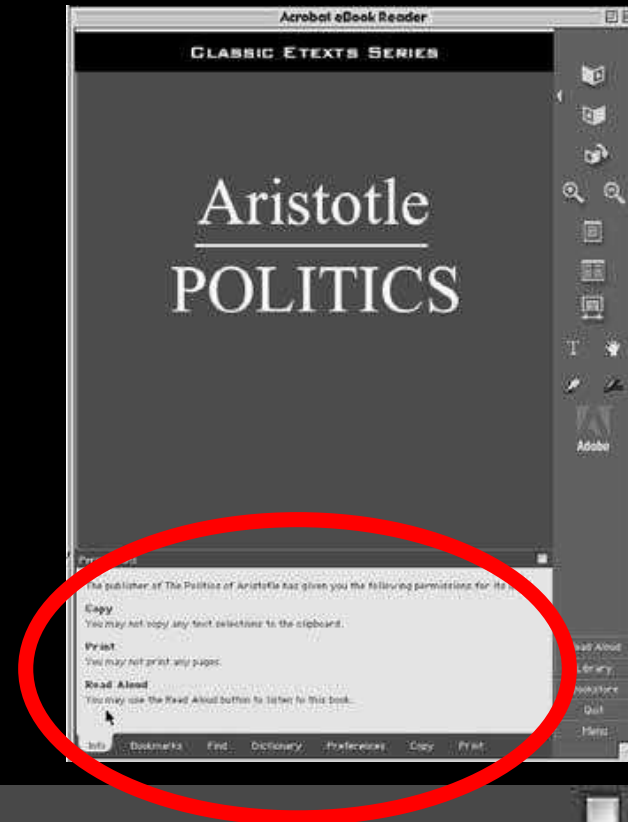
Acrobat eBook Reader

CLASSIC ETEXTS SERIES

Aristotle

POLITICS

Adobe

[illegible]

The publisher of The Politics of Aristotle has given you the following permissions for its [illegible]

Copy
You may not copy any text selections to the clipboard.

Print
You may not print any pages.

Read Aloud
You may use the Read Aloud button to listen to this book.

Info Bookmarks Find Dictionary Preferences Copy Print

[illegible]ead Aloud
Library
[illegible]ookstore
Quit
Menu